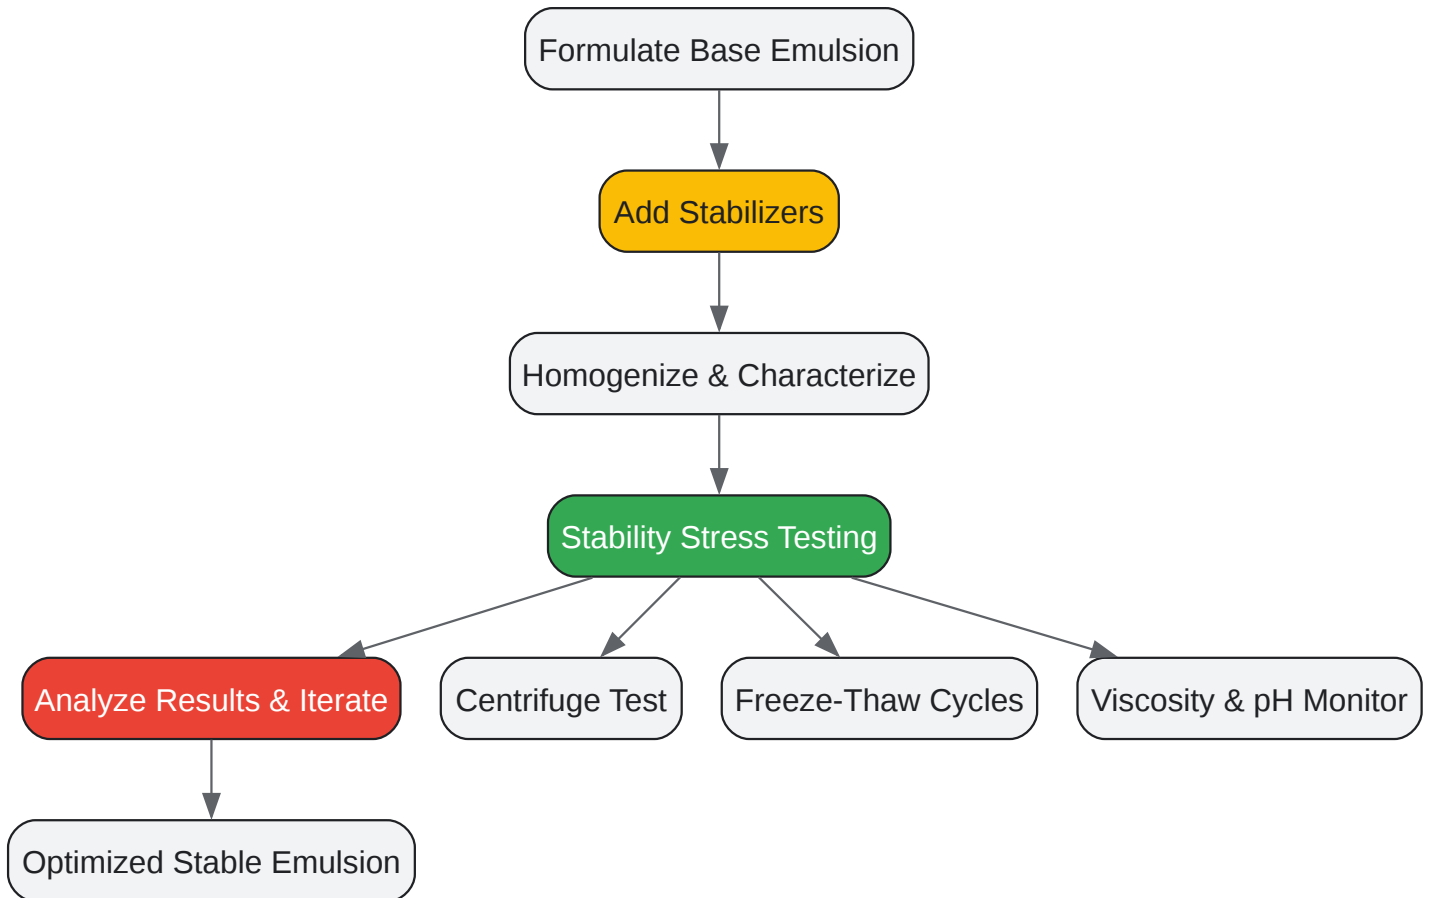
Formulate Base Emulsion

Add Stabilizers

Homogenize & Characterize

Stability Stress Testing

Analyze Results & Iterate

Centrifuge Test

Freeze-Thaw Cycles

Viscosity & pH Monitor

Optimized Stable Emulsion